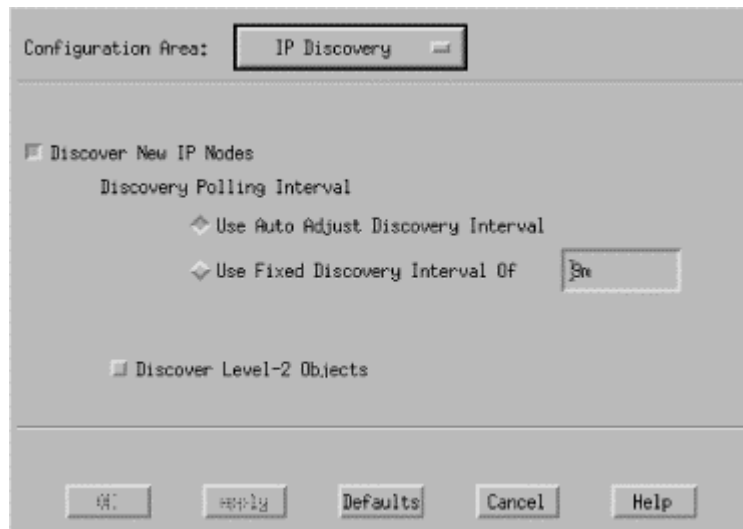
Configuration Area: IP Discovery

Discover New IP Nodes

Discovery Polling Interval

Use Auto Adjust Discovery Interval

Use Fixed Discovery Interval Of 8m

Discover Level-2 Objects

OK Apply Defaults Cancel Help